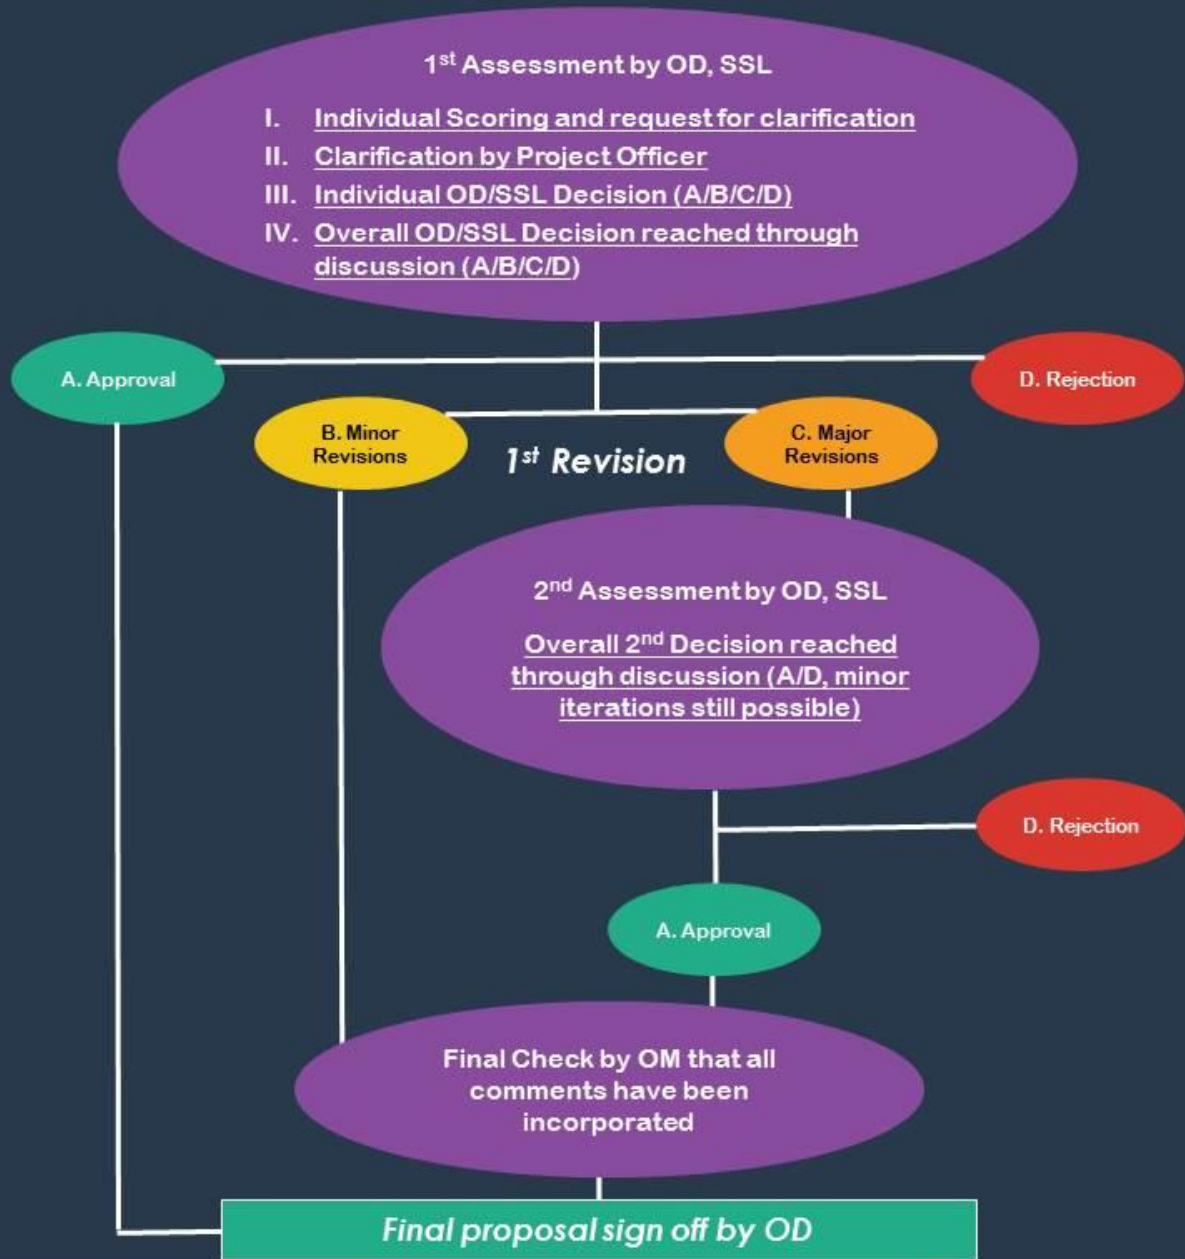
1$^{st}$ Assessment by OD, SSL

I. Individual Scoring and request for clarification
II. Clarification by Project Officer
III. Individual OD/SSL Decision (A/B/C/D)
IV. Overall OD/SSL Decision reached through discussion (A/B/C/D)

A. Approval

D. Rejection

B. Minor Revisions

1$^{st}$ Revision

C. Major Revisions

2$^{nd}$ Assessment by OD, SSL

Overall 2$^{nd}$ Decision reached through discussion (A/D, minor iterations still possible)

D. Rejection

A. Approval

Final Check by OM that all comments have been incorporated

Final proposal sign off by OD